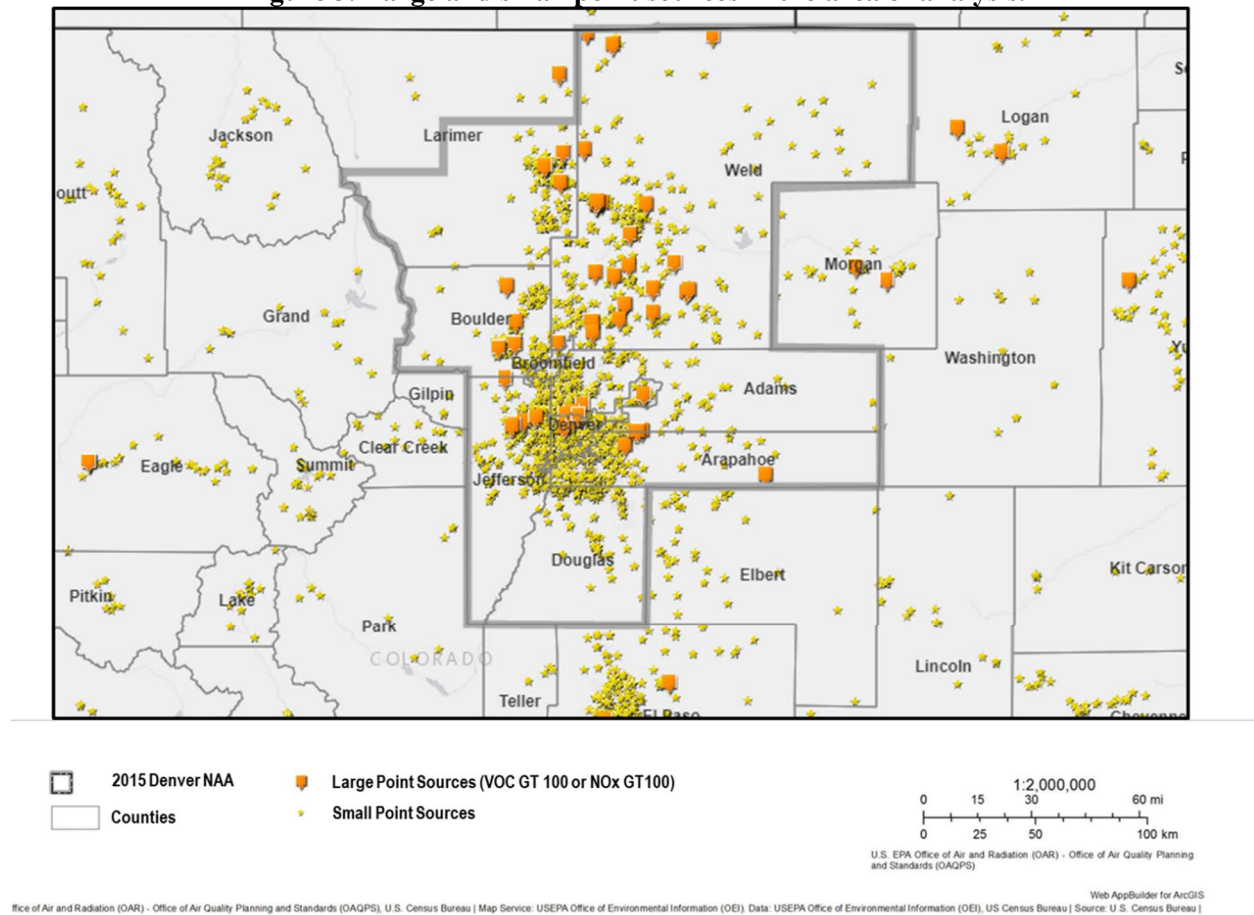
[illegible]

Jackson
Larimer
Weld
Logan
outt
Morgan
Grand
Boulder
Broomfield
Washington
Gilpin
Adams
Clear Creek
Denver
Eagle
Summit
Arapahoe
Jefferson
Douglas
Elbert
Kit Carson
Pitkin
Lake
Park
COLORADO
Lincoln
Teller
El Paso

2015 Denver NAA
Counties
Large Point Sources (VOC GT 100 or NOx GT100)
Small Point Sources

1:2,000,000
0 15 30 60 mi
0 25 50 100 km
U.S. EPA Office of Air and Radiation (OAR) - Office of Air Quality Planning and Standards (OAQPS)

Web AppBuilder for ArcGIS
ffice of Air and Radiation (OAR) - Office of Air Quality Planning and Standards (OAQPS), U.S. Census Bureau | Map Service: USEPA Office of Environmental Information (OEI). Data: USEPA Office of Environmental Information (OEI), US Census Bureau | Source: U.S. Census Bureau |